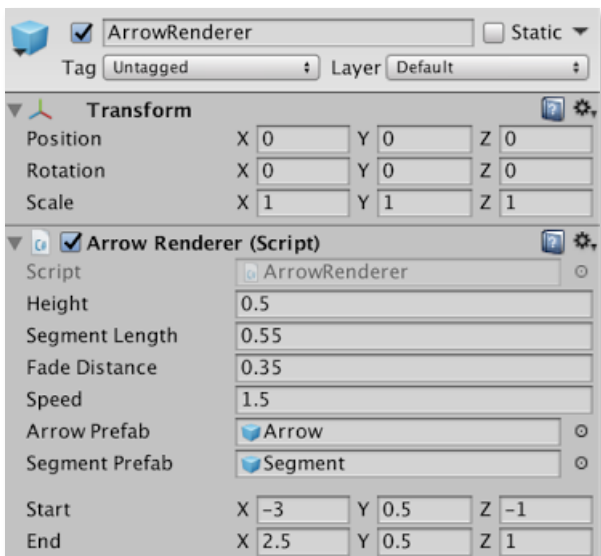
ArrowRenderer Static

Tag Untagged Layer Default

Transform

| | | | | | | |
|---|---|---|---|---|---|---|
| Position | X | 0 | Y | 0 | Z | 0 |
| Rotation | X | 0 | Y | 0 | Z | 0 |
| Scale | X | 1 | Y | 1 | Z | 1 |

Arrow Renderer (Script)

| | |
|---|---|
| Script | ArrowRenderer |
| Height | 0.5 |
| Segment Length | 0.55 |
| Fade Distance | 0.35 |
| Speed | 1.5 |
| Arrow Prefab | Arrow |
| Segment Prefab | Segment |

| | | | | | | |
|---|---|---|---|---|---|---|
| Start | X | -3 | Y | 0.5 | Z | -1 |
| End | X | 2.5 | Y | 0.5 | Z | 1 |